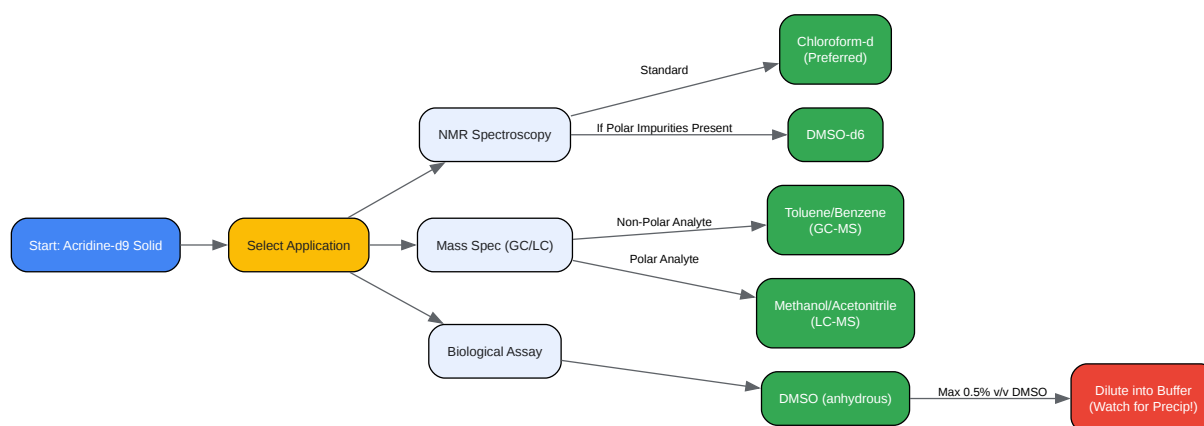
Start: Acridine-d9 Solid

Select Application

NMR Spectroscopy

Standard

Chloroform-d (Preferred)

If Polar Impurities Present

DMSO-d6

Mass Spec (GC/LC)

Non-Polar Analyte

Toluene/Benzene (GC-MS)

Polar Analyte

Methanol/Acetonitrile (LC-MS)

Biological Assay

DMSO (anhydrous)

Max 0.5% v/v DMSO

Dilute into Buffer (Watch for Precip!)